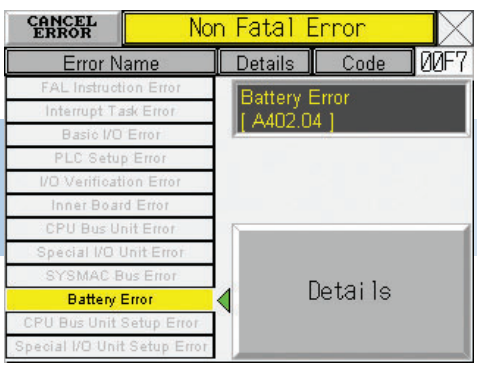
CANCEL ERROR
Non Fatal Error
Error Name
Details
Code
00F7
FAL Instruction Error
Interrupt Task Error
Basic I/O Error
PLC Setup Error
I/O Verification Error
Inner Board Error
CPU Bus Unit Error
Special I/O Unit Error
SYSMAC Bus Error
Battery Error
CPU Bus Unit Setup Error
Special I/O Unit Setup Error
Battery Error
[ A402.04 ]
Details